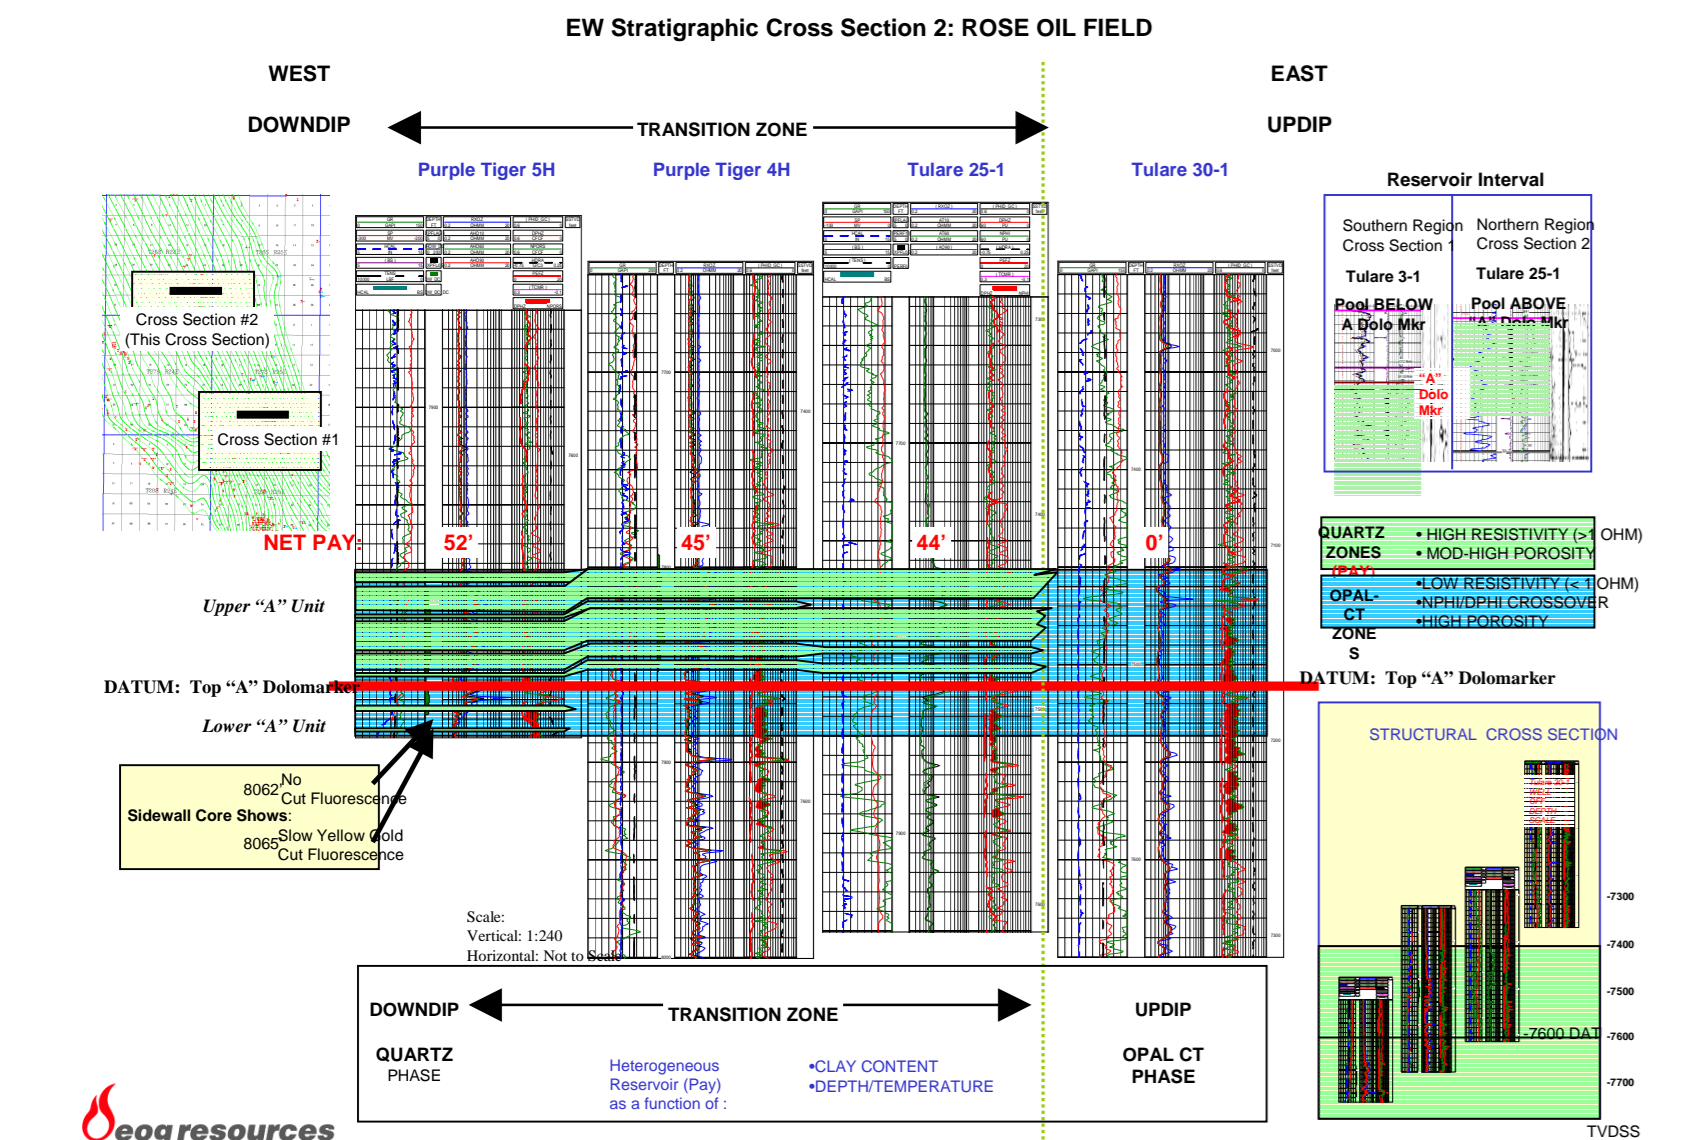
EW Stratigraphic Cross Section 2: ROSE OIL FIELD

WEST

DOWNDIP

EAST

UPDIP

TRANSITION ZONE

Purple Tiger 5H

Purple Tiger 4H

Tulare 25-1

Tulare 30-1

Reservoir Interval

Southern Region Cross Section 1

Northern Region Cross Section 2

Tulare 3-1

Tulare 25-1

Pool BELOW A Dolo Mkr

Pool ABOVE "A" Dolo Mkr

"A" Dolo Mkr

Cross Section #2 (This Cross Section)

Cross Section #1

NET PAY:

52'

45'

44'

0'

QUARTZ ZONES (PAY)

• HIGH RESISTIVITY (>1 OHM)
• MOD-HIGH POROSITY

OPAL-CT ZONES

•LOW RESISTIVITY (< 1 OHM)
•NPHI/DPHI CROSSOVER
•HIGH POROSITY

Upper "A" Unit

DATUM: Top "A" Dolomarker

DATUM: Top "A" Dolomarker

Lower "A" Unit

8062 No Cut Fluorescence

Sidewall Core Shows:

8065 Slow Yellow Gold Cut Fluorescence

STRUCTURAL CROSS SECTION

Scale:
Vertical: 1:240
Horizontal: Not to Scale

-7300

-7400

-7500

-7600 DAT

-7600

-7700

TVDSS

DOWNDIP

TRANSITION ZONE

UPDIP

QUARTZ PHASE

Heterogeneous Reservoir (Pay) as a function of :

•CLAY CONTENT
•DEPTH/TEMPERATURE

OPAL CT PHASE

eog resources